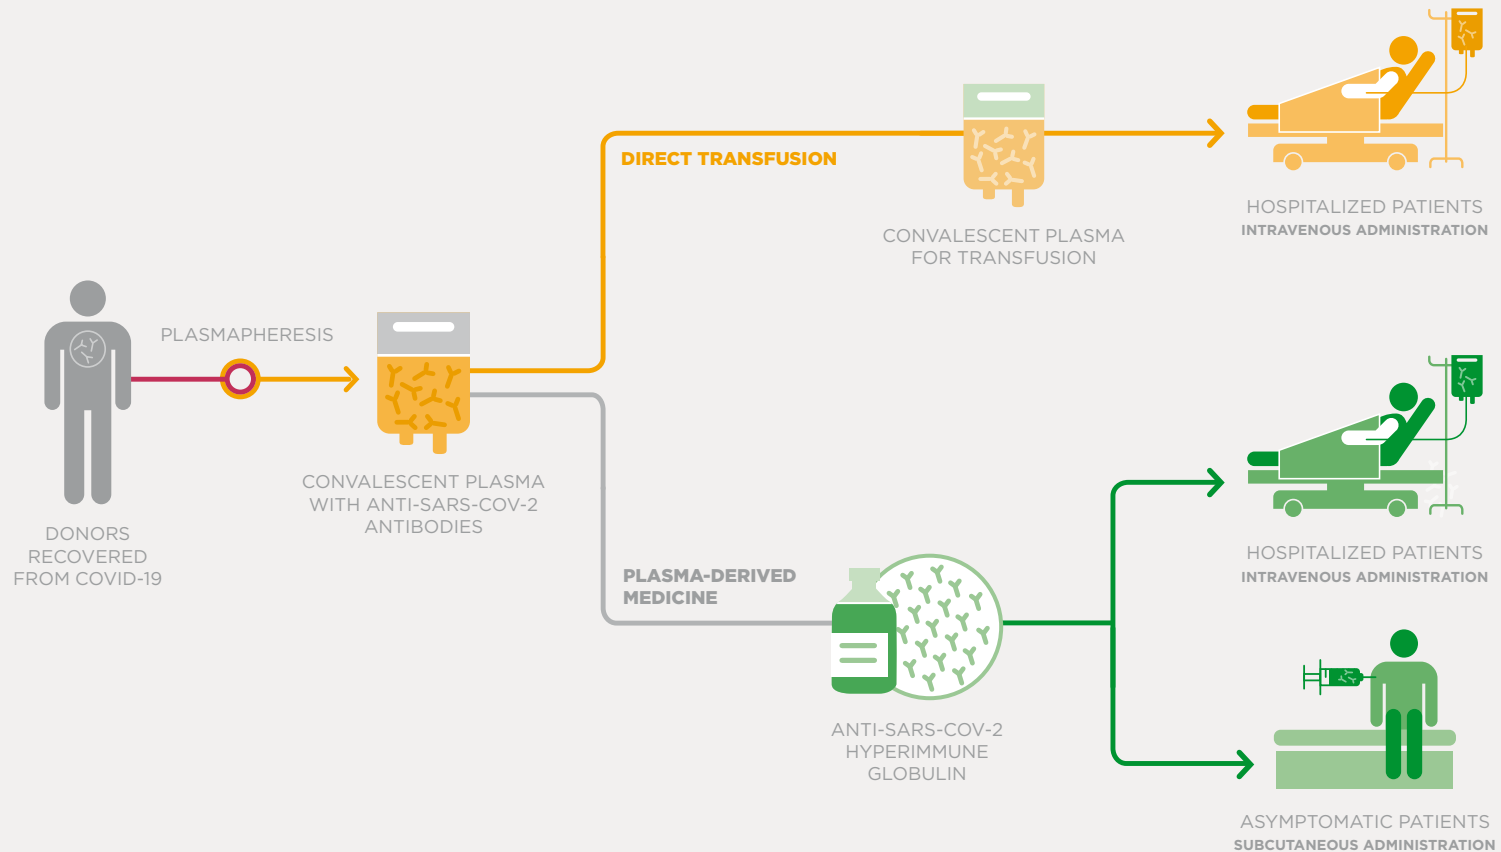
DONORS RECOVERED FROM COVID-19

PLASMAPHERESIS

CONVALESCENT PLASMA WITH ANTI-SARS-COV-2 ANTIBODIES

DIRECT TRANSFUSION

CONVALESCENT PLASMA FOR TRANSFUSION

HOSPITALIZED PATIENTS
INTRAVENOUS ADMINISTRATION

PLASMA-DERIVED MEDICINE

ANTI-SARS-COV-2 HYPERIMMUNE GLOBULIN

HOSPITALIZED PATIENTS
INTRAVENOUS ADMINISTRATION

ASYMPTOMATIC PATIENTS
SUBCUTANEOUS ADMINISTRATION